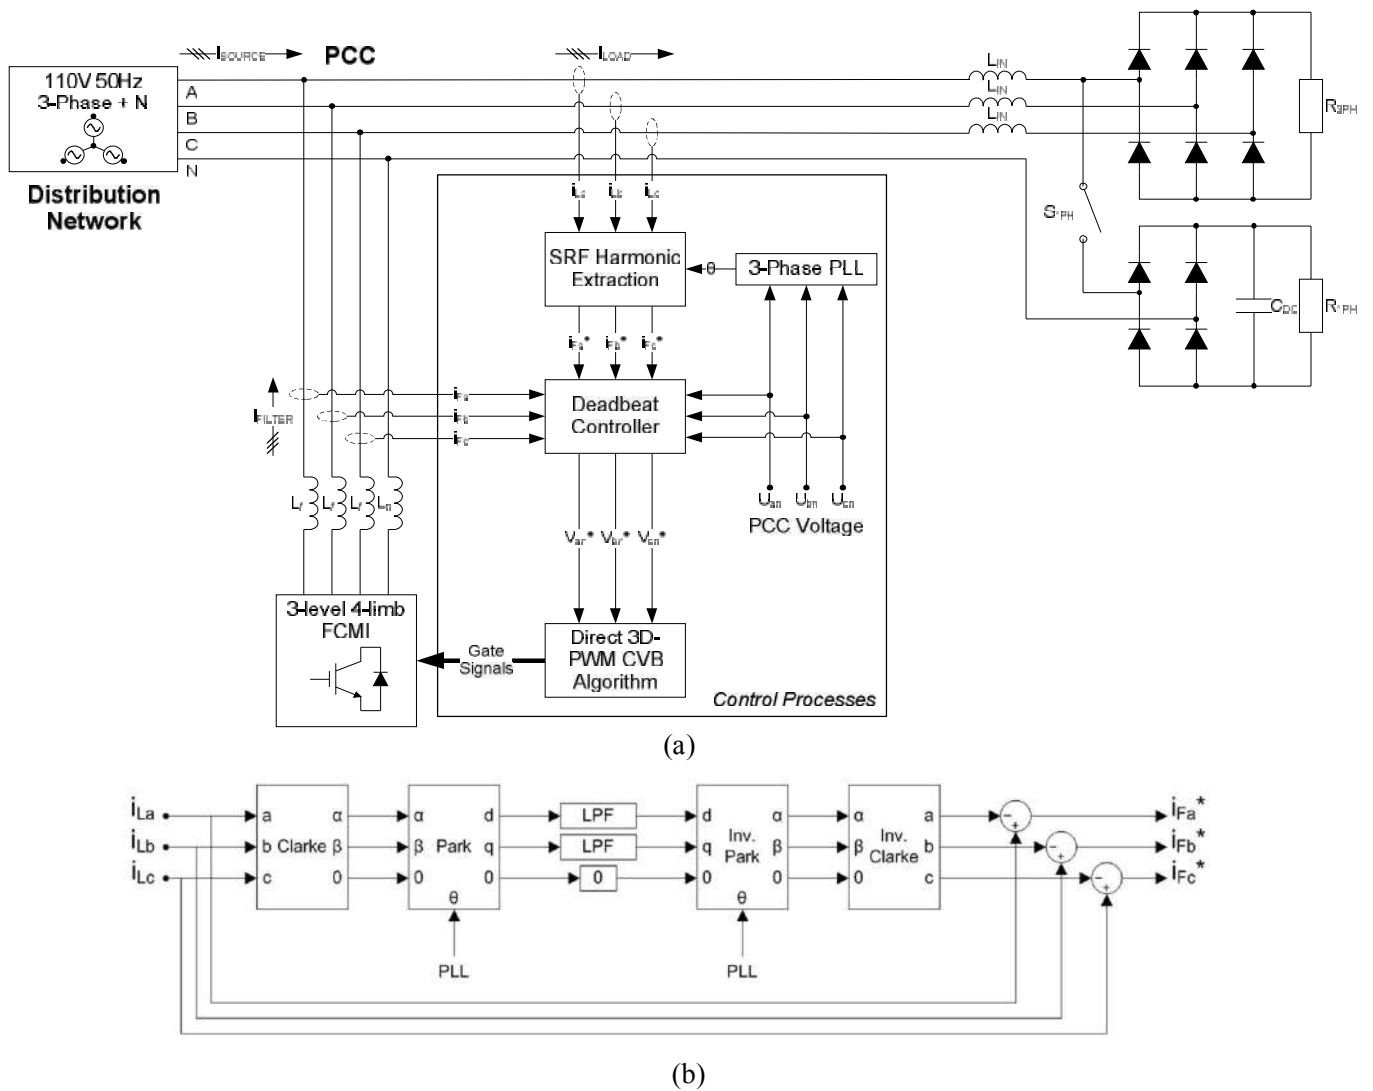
$I_{SOURCE}$ PCC $I_{LOAD}$

110V 50Hz 3-Phase + N

A
B
C
N

Distribution Network

$L_{IN}$
$L_{IN}$
$L_{IN}$

$R_{3PH}$

$S_{1PH}$

$C_{DC}$ $R_{1PH}$

$i_{La}$ $i_{Lb}$ $i_{Lc}$

SRF Harmonic Extraction

θ

3-Phase PLL

$i_{Fa}*$ $i_{Fb}*$ $i_{Fc}*$

$I_{FILTER}$

$i_{Fa}$
$i_{Fb}$
$i_{Fc}$

Deadbeat Controller

$L_f$ $L_f$ $L_f$ $L_n$

$U_{an}$ $U_{bn}$ $U_{cn}$
PCC Voltage

$V_{an}*$ $V_{bn}*$ $V_{cn}*$

3-level 4-limb FCMI

Gate Signals

Direct 3D-PWM CVB Algorithm

Control Processes

(a)

$i_{La}$
$i_{Lb}$
$i_{Lc}$

a α
b Clarke β
c 0

α d
β Park q
0 0
θ

LPF
LPF
0

d α
q Inv. Park β
0 0
θ

α a
β Inv. Clarke b
0 c

PLL PLL

$i_{Fa}^*$
$i_{Fb}^*$
$i_{Fc}^*$

(b)